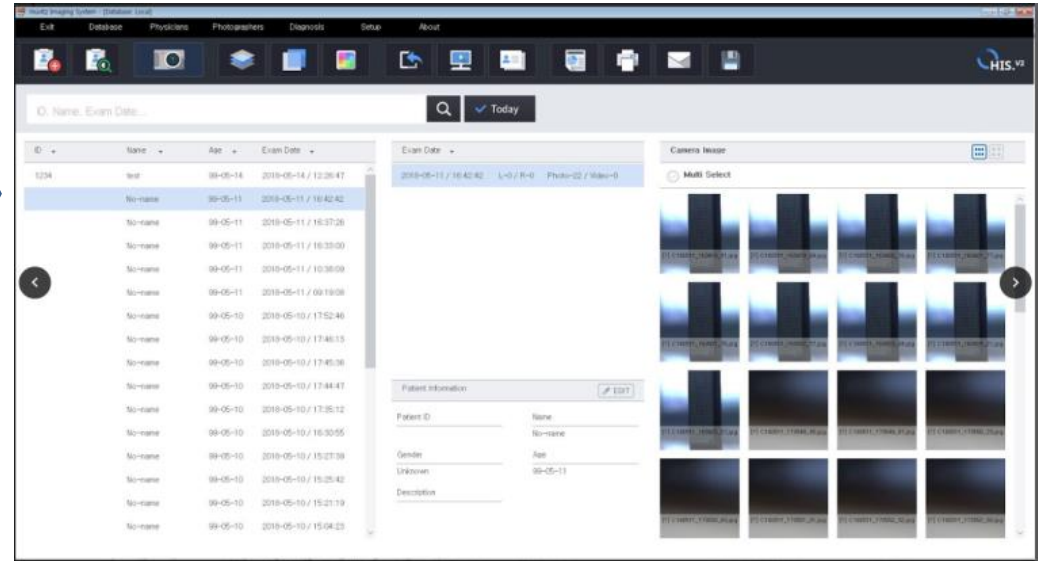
Huvitz Imaging System - [Database: Local]

Exit Database Physicians Photographers Diagnosis Setup About

HIS.V2

ID, Name, Exam Date...

Today

| ID | Name | Age | Exam Date |
|---|---|---|---|
| 1234 | test | 99-05-14 | 2018-05-14 / 12:26:47 |
| | No-name | 99-05-11 | 2018-05-11 / 16:42:42 |
| | No-name | 99-05-11 | 2018-05-11 / 16:37:26 |
| | No-name | 99-05-11 | 2018-05-11 / 16:33:00 |
| | No-name | 99-05-11 | 2018-05-11 / 10:38:09 |
| | No-name | 99-05-11 | 2018-05-11 / 09:19:09 |
| | No-name | 99-05-10 | 2018-05-10 / 17:52:46 |
| | No-name | 99-05-10 | 2018-05-10 / 17:46:15 |
| | No-name | 99-05-10 | 2018-05-10 / 17:45:36 |
| | No-name | 99-05-10 | 2018-05-10 / 17:44:47 |
| | No-name | 99-05-10 | 2018-05-10 / 17:35:12 |
| | No-name | 99-05-10 | 2018-05-10 / 16:30:55 |
| | No-name | 99-05-10 | 2018-05-10 / 15:27:39 |
| | No-name | 99-05-10 | 2018-05-10 / 15:25:42 |
| | No-name | 99-05-10 | 2018-05-10 / 15:21:19 |
| | No-name | 99-05-10 | 2018-05-10 / 15:04:23 |

Exam Date

2018-05-11 / 16:42:42 L-0 / R-0 Photo-22 / Video-0

Patient Information

EDIT

Patient ID

Name
No-name

Gender
Unknown

Age
99-05-11

Description

Camera Image

Multi Select

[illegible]